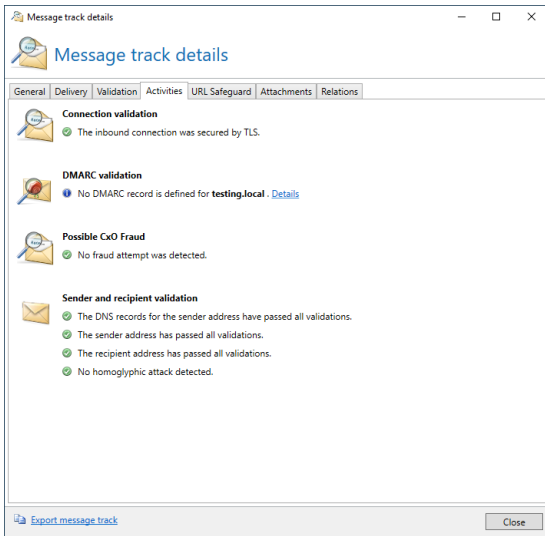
Message track details

Message track details

General | Delivery | Validation | Activities | URL Safeguard | Attachments | Relations

Connection validation
The inbound connection was secured by TLS.

DMARC validation
No DMARC record is defined for **testing.local** . Details

Possible CxO Fraud
No fraud attempt was detected.

Sender and recipient validation
The DNS records for the sender address have passed all validations.
The sender address has passed all validations.
The recipient address has passed all validations.
No homoglyphic attack detected.

Export message track

Close